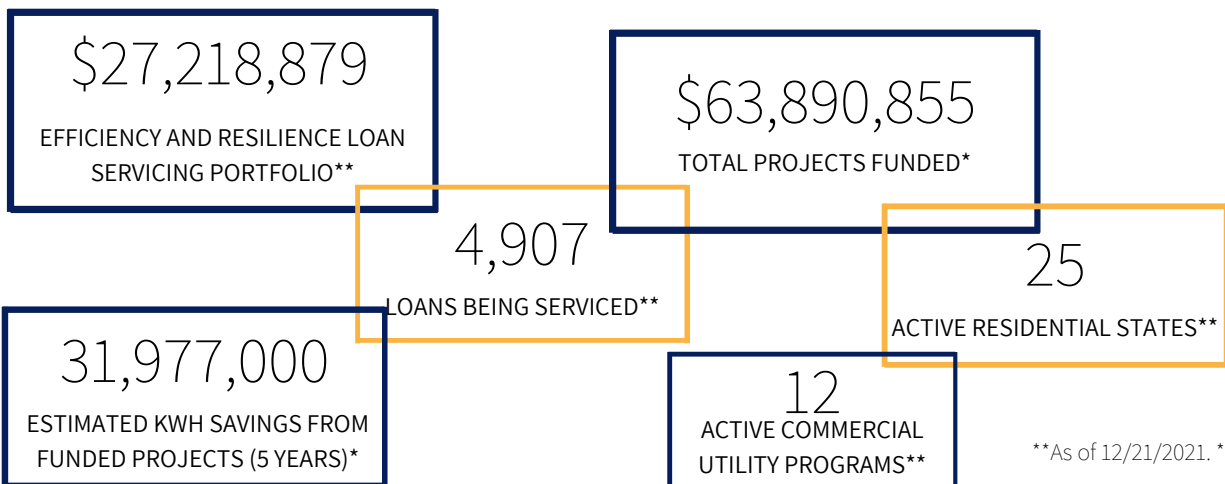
$27,218,879

EFFICIENCY AND RESILIENCE LOAN SERVICING PORTFOLIO**

$63,890,855

TOTAL PROJECTS FUNDED*

4,907

LOANS BEING SERVICED**

25

ACTIVE RESIDENTIAL STATES**

31,977,000

ESTIMATED KWH SAVINGS FROM FUNDED PROJECTS (5 YEARS)*

12

ACTIVE COMMERCIAL UTILITY PROGRAMS**

**As of 12/21/2021. *